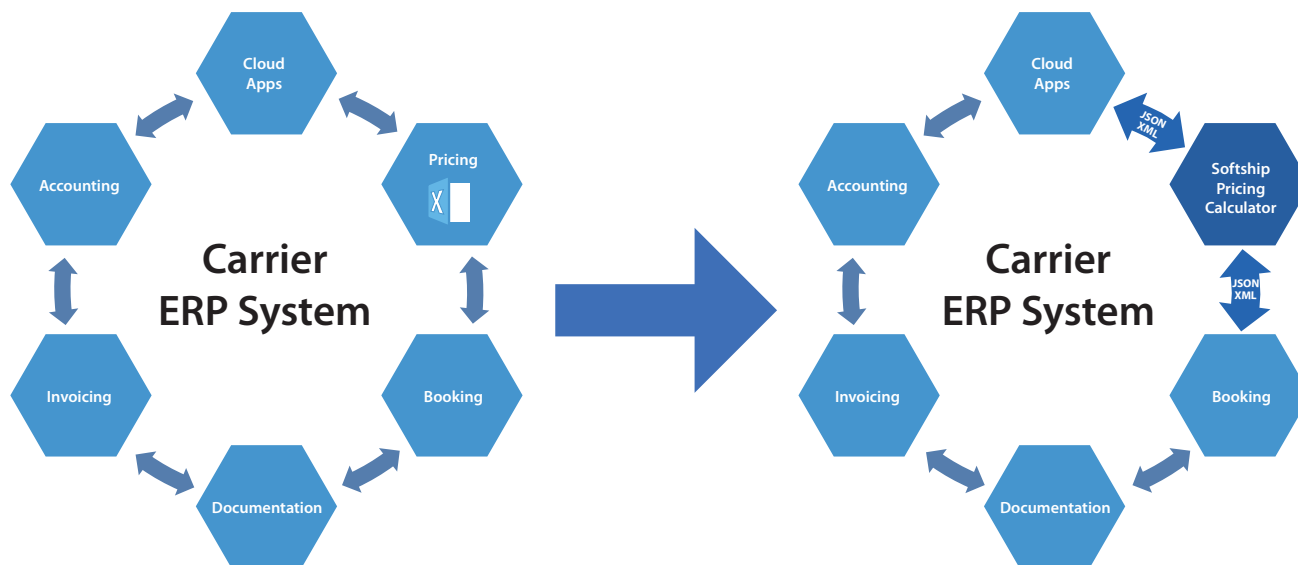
Cloud Apps

Accounting

Pricing

X

Carrier ERP System

Invoicing

Booking

Documentation

Cloud Apps

JSON XML

Accounting

Softship Pricing Calculator

Carrier ERP System

JSON XML

Invoicing

Booking

Documentation